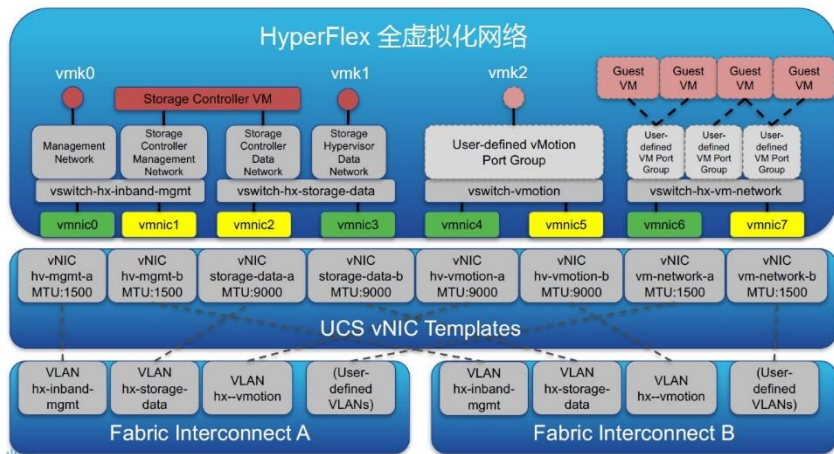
HyperFlex 全虚拟化网络

vmk0

Storage Controller VM

vmk1

vmk2

Guest VM

Guest VM

Guest VM

Guest VM

Management Network

Storage Controller Management Network

Storage Controller Data Network

Storage Hypervisor Data Network

User-defined vMotion Port Group

User-defined VM Port Group

User-defined VM Port Group

User-defined VM Port Group

vswitch-hx-inband-mgmt

vswitch-hx-storage-data

vswitch-vmotion

vswitch-hx-vm-network

vmnic0

vmnic1

vmnic2

vmnic3

vmnic4

vmnic5

vmnic6

vmnic7

| vNIC hv-mgmt-a MTU:1500 | vNIC hv-mgmt-b MTU:1500 | vNIC storage-data-a MTU:9000 | vNIC storage-data-b MTU:9000 | vNIC hv-vmotion-a MTU:9000 | vNIC hv-vmotion-b MTU:9000 | vNIC vm-network-a MTU:1500 | vNIC vm-network-b MTU:1500 |
|---|---|---|---|---|---|---|---|

UCS vNIC Templates

VLAN hx-inband-mgmt

VLAN hx-storage-data

VLAN hx--vmotion

(User-defined VLANs)

Fabric Interconnect A

VLAN hx-inband-mgmt

VLAN hx-storage-data

VLAN hx--vmotion

(User-defined VLANs)

Fabric Interconnect B